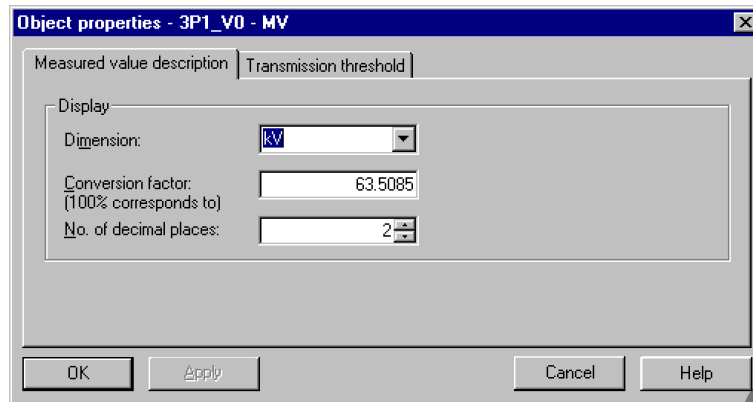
Object properties - 3P1_V0 - MV

Measured value description | Transmission threshold

Display

Dimension: kV

Conversion factor: (100% corresponds to) 63.5085

No. of decimal places: 2

OK | Apply | Cancel | Help